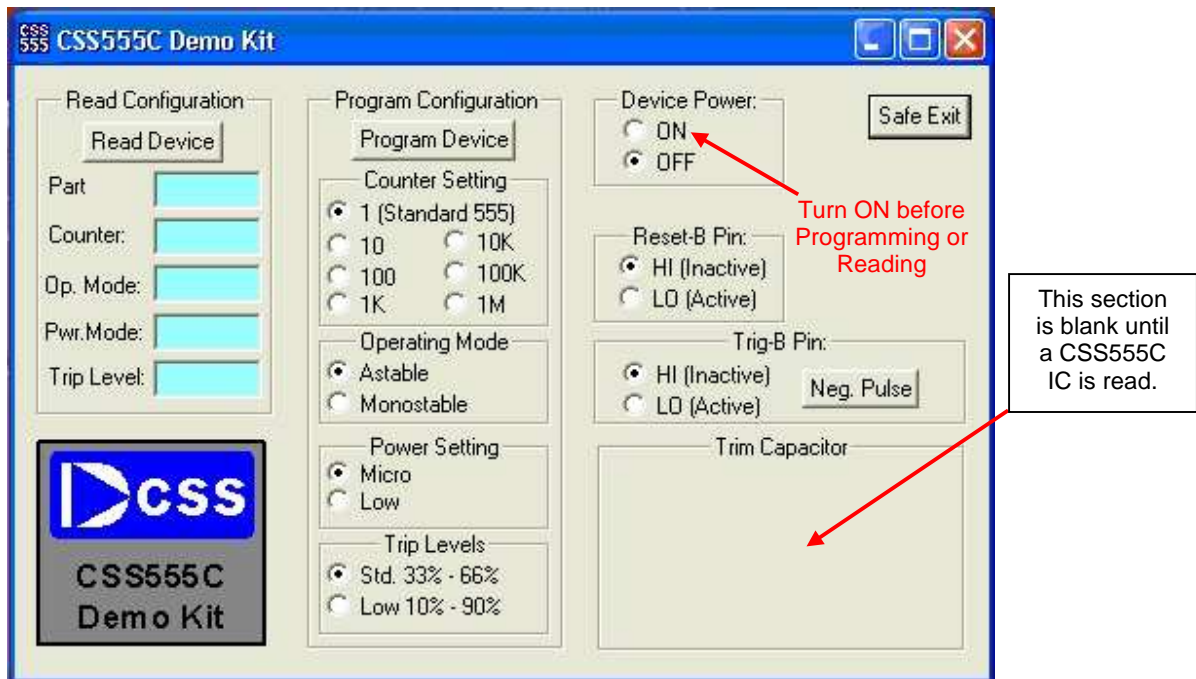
CSS 555 CSS555C Demo Kit

Read Configuration
Read Device
Part
Counter:
Op. Mode:
Pwr.Mode:
Trip Level:

CSS
CSS555C
Demo Kit

Program Configuration
Program Device
Counter Setting
1 (Standard 555)
10
10K
100
100K
1K
1M
Operating Mode
Astable
Monostable
Power Setting
Micro
Low
Trip Levels
Std. 33% - 66%
Low 10% - 90%

Device Power:
ON
OFF

Safe Exit

Turn ON before Programming or Reading

Reset-B Pin:
HI (Inactive)
LO (Active)

Trig-B Pin:
HI (Inactive)
LO (Active)
Neg. Pulse

Trim Capacitor

This section is blank until a CSS555C IC is read.